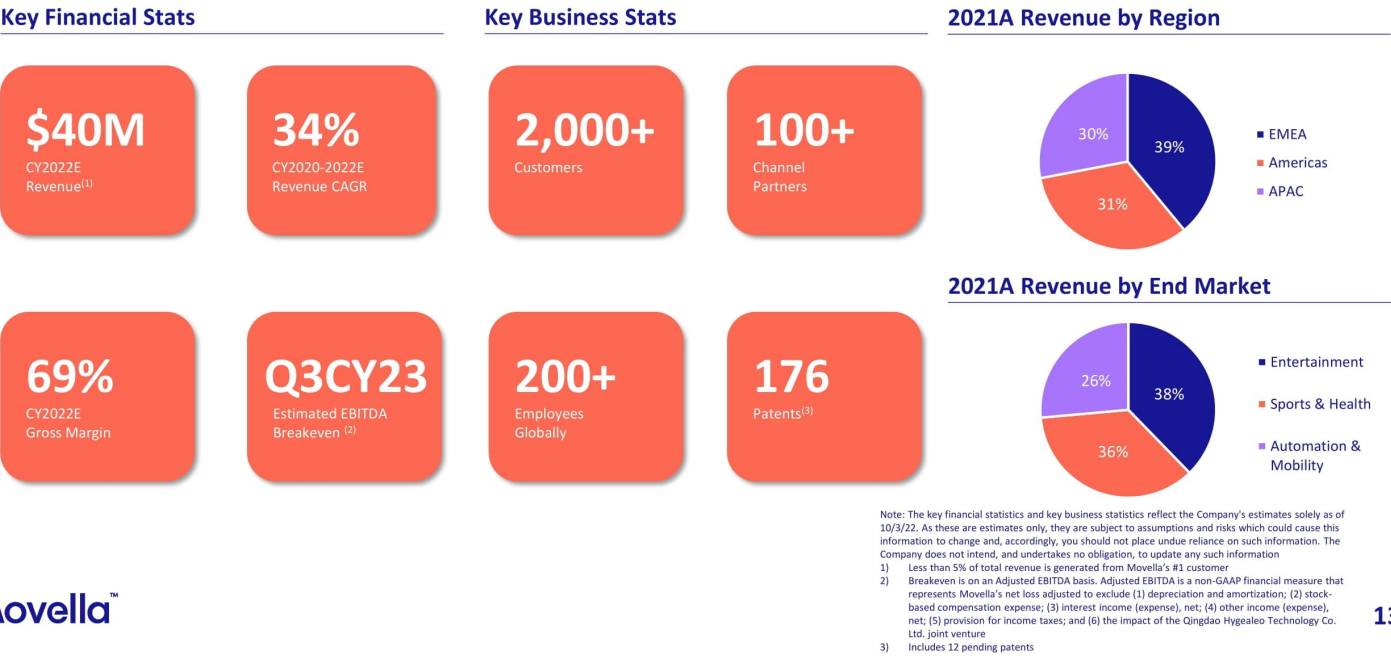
Key Financial Stats

$40M
CY2022E Revenue$^{(1)}$

34%
CY2020-2022E Revenue CAGR

69%
CY2022E Gross Margin

Q3CY23
Estimated EBITDA Breakeven $^{(2)}$

Key Business Stats

2,000+
Customers

100+
Channel Partners

200+
Employees Globally

176
Patents$^{(3)}$

2021A Revenue by Region

30%
39%
31%

EMEA
Americas
APAC

2021A Revenue by End Market

26%
38%
36%

Entertainment
Sports & Health
Automation & Mobility

Note: The key financial statistics and key business statistics reflect the Company's estimates solely as of 10/3/22. As these are estimates only, they are subject to assumptions and risks which could cause this information to change and, accordingly, you should not place undue reliance on such information. The Company does not intend, and undertakes no obligation, to update any such information
1) Less than 5% of total revenue is generated from Movella's #1 customer
2) Breakeven is on an Adjusted EBITDA basis. Adjusted EBITDA is a non-GAAP financial measure that represents Movella's net loss adjusted to exclude (1) depreciation and amortization; (2) stock-based compensation expense; (3) interest income (expense), net; (4) other income (expense), net; (5) provision for income taxes; and (6) the impact of the Qingdao Hygealeo Technology Co. Ltd. joint venture
3) Includes 12 pending patents

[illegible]ovella™

13